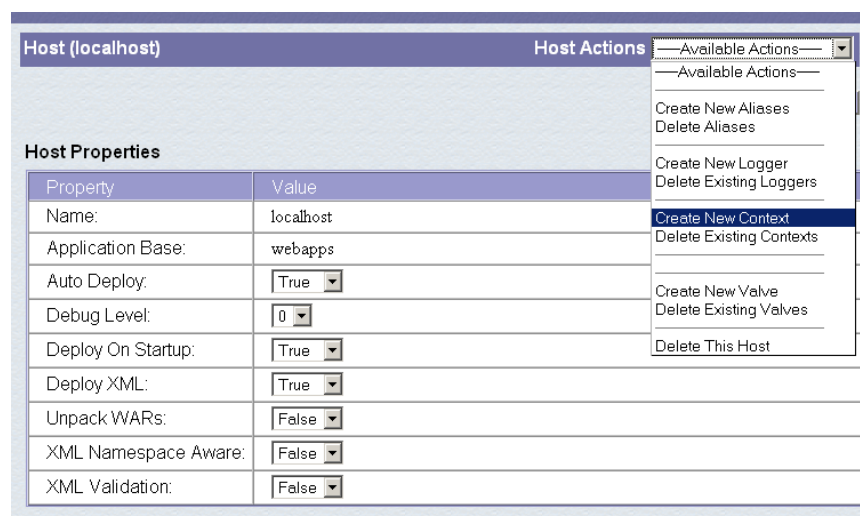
Host (localhost)

Host Actions —Available Actions—

—Available Actions—
Create New Aliases
Delete Aliases
Create New Logger
Delete Existing Loggers
Create New Context
Delete Existing Contexts
Create New Valve
Delete Existing Valves
Delete This Host

Host Properties

| Property | Value |
|---|---|
| Name: | localhost |
| Application Base: | webapps |
| Auto Deploy: | True |
| Debug Level: | 0 |
| Deploy On Startup: | True |
| Deploy XML: | True |
| Unpack WARs: | False |
| XML Namespace Aware: | False |
| XML Validation: | False |